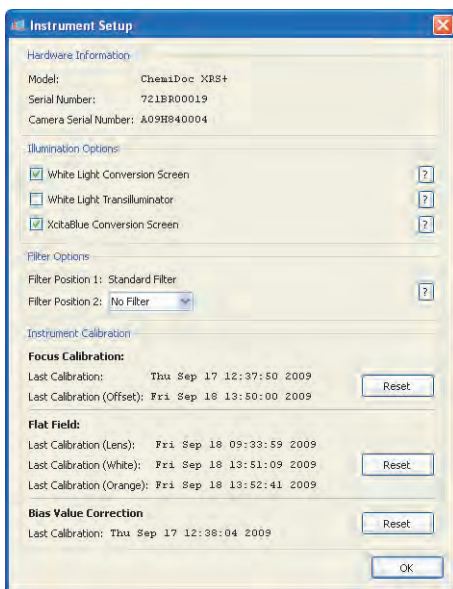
Instrument Setup

Hardware Information

Model: ChemiDoc XRS+

Serial Number: 721BR00019

Camera Serial Number: A09H840004

Illumination Options

White Light Conversion Screen ?

White Light Transilluminator ?

XcitaBlue Conversion Screen ?

Filter Options

Filter Position 1: Standard Filter

Filter Position 2: No Filter ?

Instrument Calibration

Focus Calibration:

Last Calibration: Thu Sep 17 12:37:50 2009

Last Calibration (Offset): Fri Sep 18 13:50:00 2009 Reset

Flat Field:

Last Calibration (Lens): Fri Sep 18 09:33:59 2009

Last Calibration (White): Fri Sep 18 13:51:09 2009 Reset

Last Calibration (Orange): Fri Sep 18 13:52:41 2009

Bias Value Correction

Last Calibration: Thu Sep 17 12:38:04 2009 Reset

OK